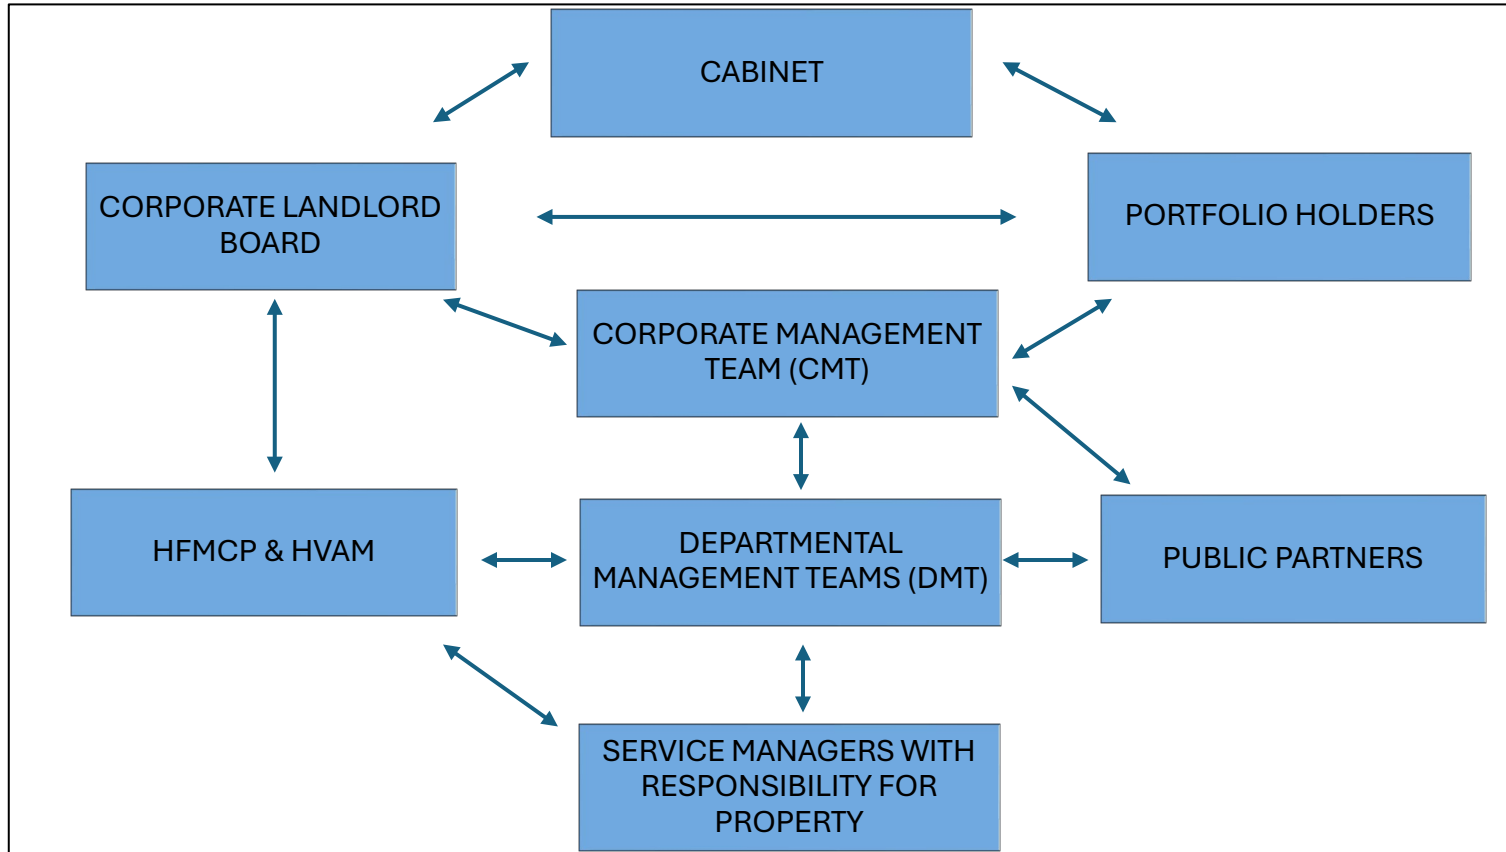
CABINET

CORPORATE LANDLORD BOARD

PORTFOLIO HOLDERS

CORPORATE MANAGEMENT TEAM (CMT)

HFMCP & HVAM

DEPARTMENTAL MANAGEMENT TEAMS (DMT)

PUBLIC PARTNERS

SERVICE MANAGERS WITH RESPONSIBILITY FOR PROPERTY